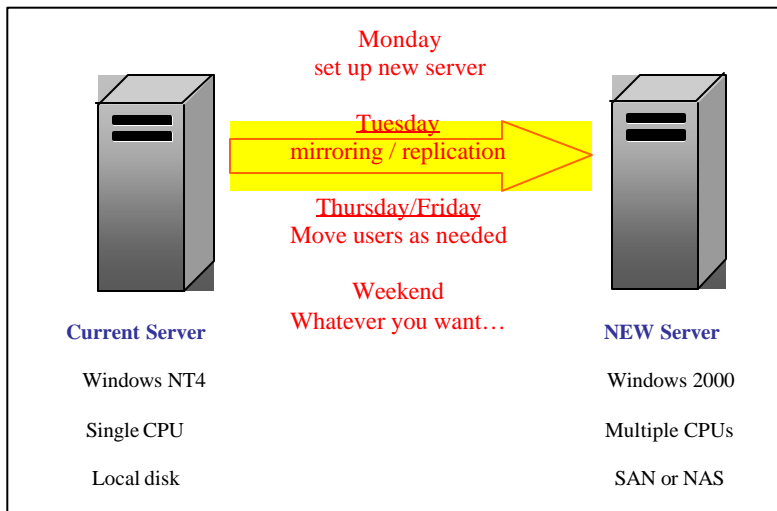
Monday
set up new server

Tuesday
mirroring / replication

Thursday/Friday
Move users as needed

Weekend
Whatever you want…

Current Server

Windows NT4

Single CPU

Local disk

NEW Server

Windows 2000

Multiple CPUs

SAN or NAS